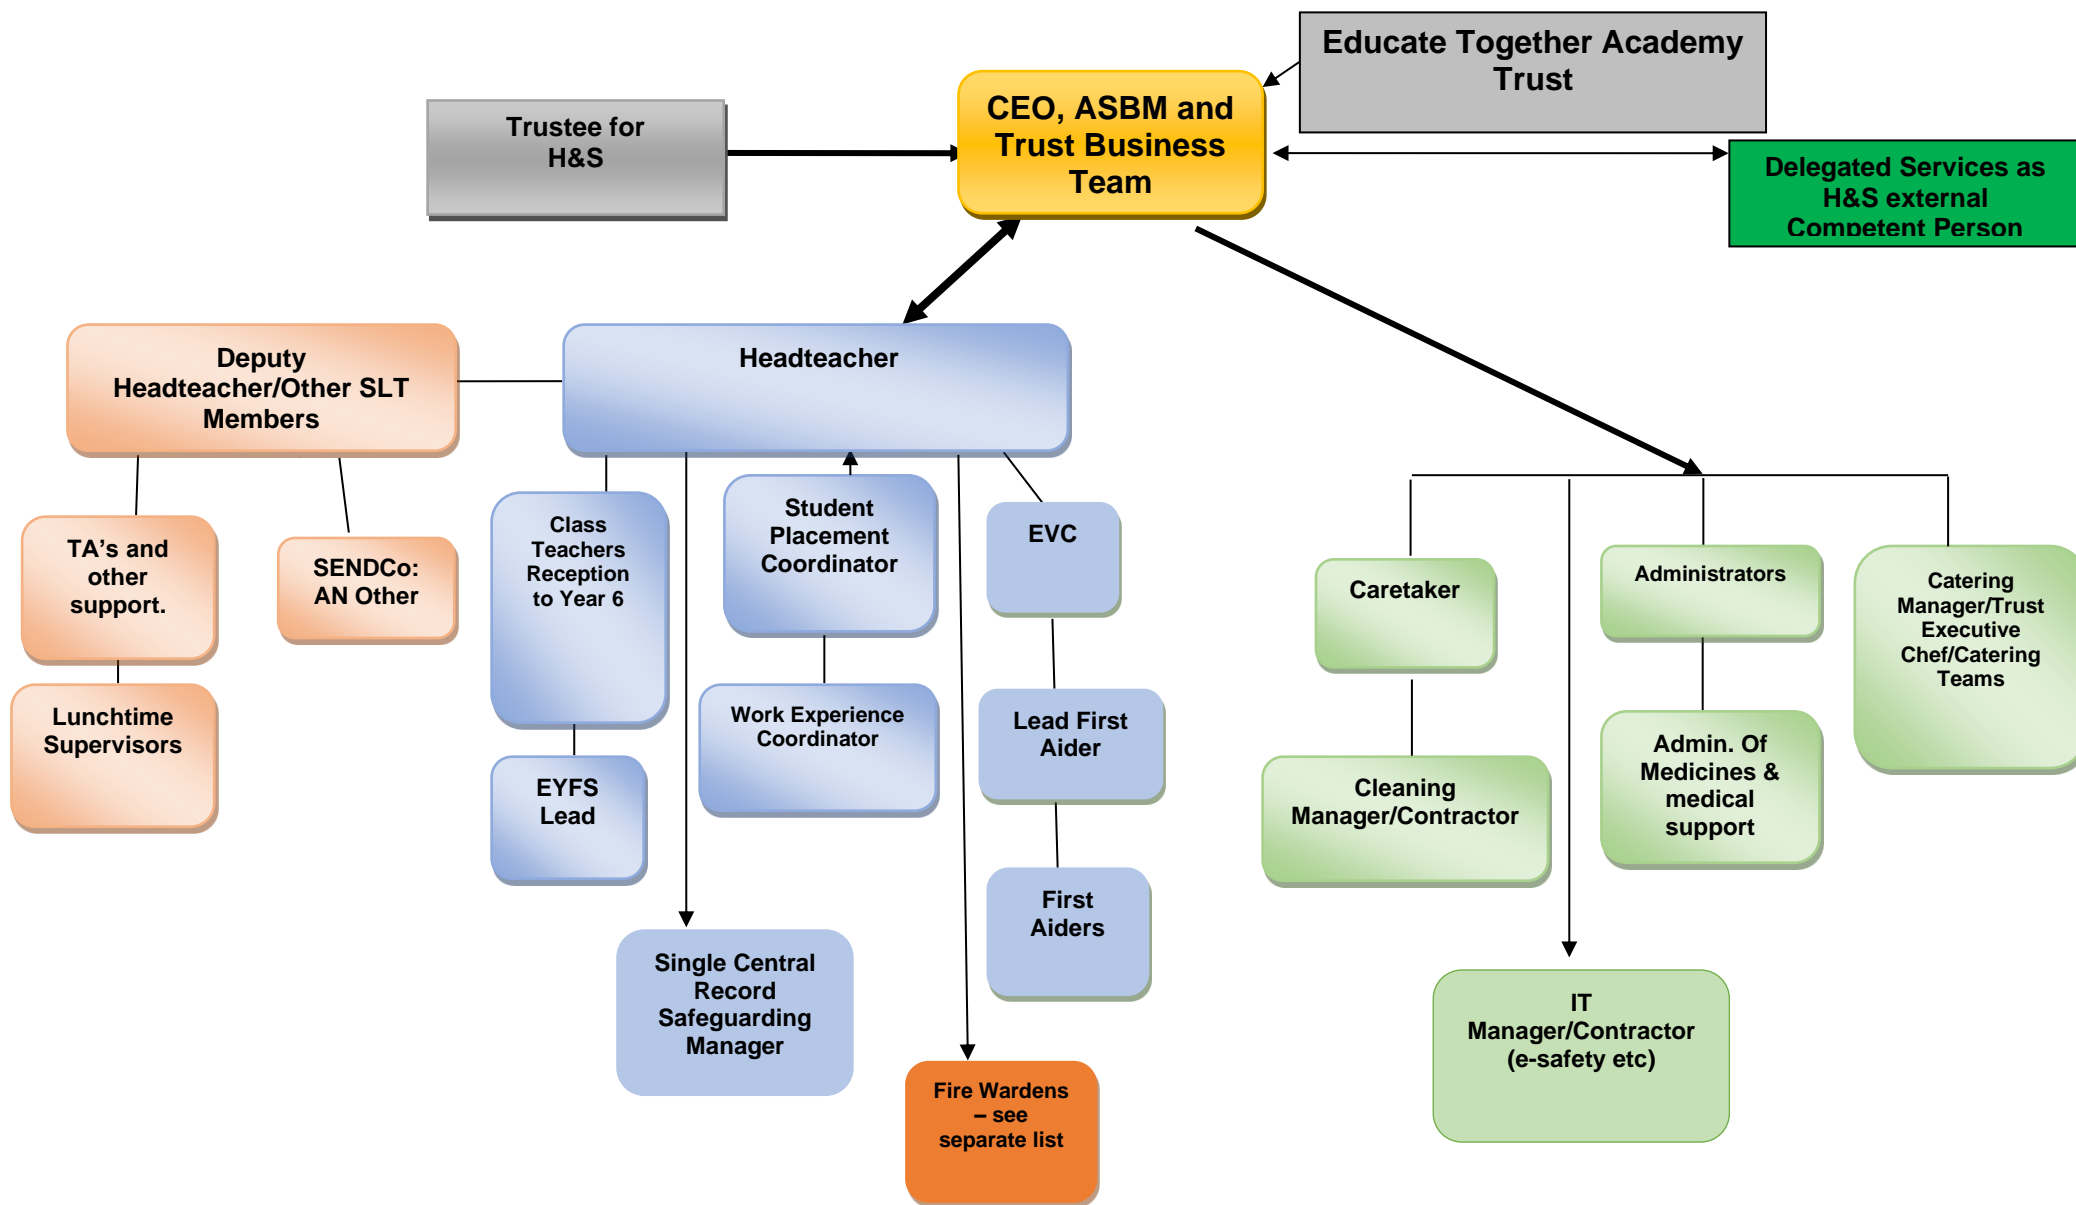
Educate Together Academy Trust

Trustee for H&S

CEO, ASBM and Trust Business Team

Delegated Services as H&S external Competent Person

Deputy Headteacher/Other SLT Members

Headteacher

TA's and other support.

SENDCo: AN Other

Class Teachers Reception to Year 6

Student Placement Coordinator

EVC

Caretaker

Administrators

Catering Manager/Trust Executive Chef/Catering Teams

Lunchtime Supervisors

Work Experience Coordinator

Lead First Aider

EYFS Lead

Cleaning Manager/Contractor

Admin. Of Medicines & medical support

First Aiders

Single Central Record Safeguarding Manager

IT Manager/Contractor (e-safety etc)

Fire Wardens – see separate list